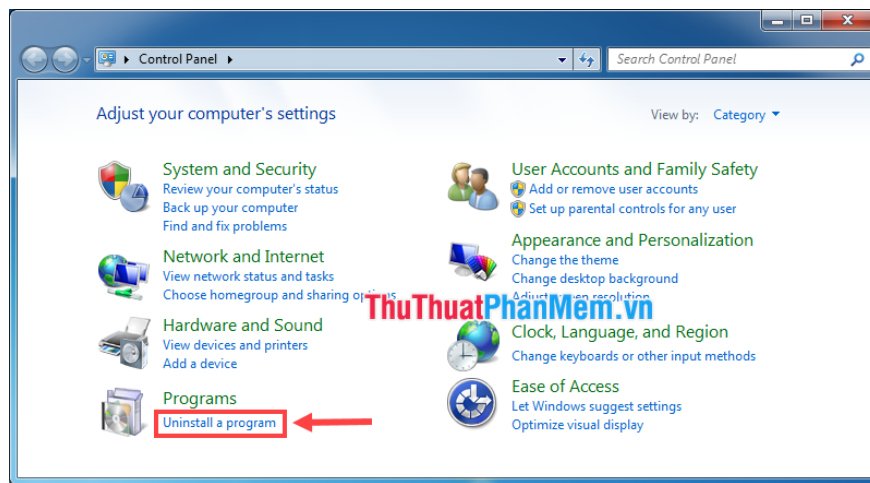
Control Panel

Search Control Panel

Adjust your computer's settings

View by: Category

System and Security
Review your computer's status
Back up your computer
Find and fix problems

Network and Internet
View network status and tasks
Choose homegroup and sharing options

Hardware and Sound
View devices and printers
Add a device

Programs
Uninstall a program

User Accounts and Family Safety
Add or remove user accounts
Set up parental controls for any user

Appearance and Personalization
Change the theme
Change desktop background
Adjust screen resolution

ThuThuatPhanMem.vn

Clock, Language, and Region
Change keyboards or other input methods

Ease of Access
Let Windows suggest settings
Optimize visual display